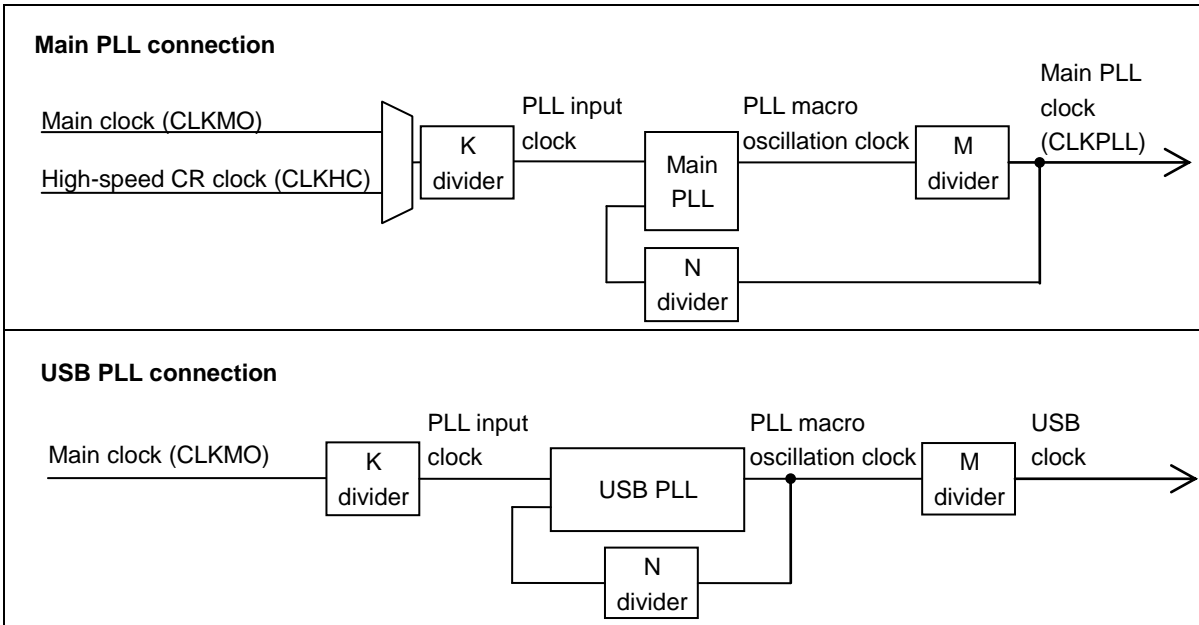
Main PLL connection

Main clock (CLKMO)

High-speed CR clock (CLKHC)

K divider

PLL input clock

Main PLL

PLL macro oscillation clock

M divider

Main PLL clock (CLKPLL)

N divider

USB PLL connection

Main clock (CLKMO)

K divider

PLL input clock

USB PLL

PLL macro oscillation clock

M divider

USB clock

N divider